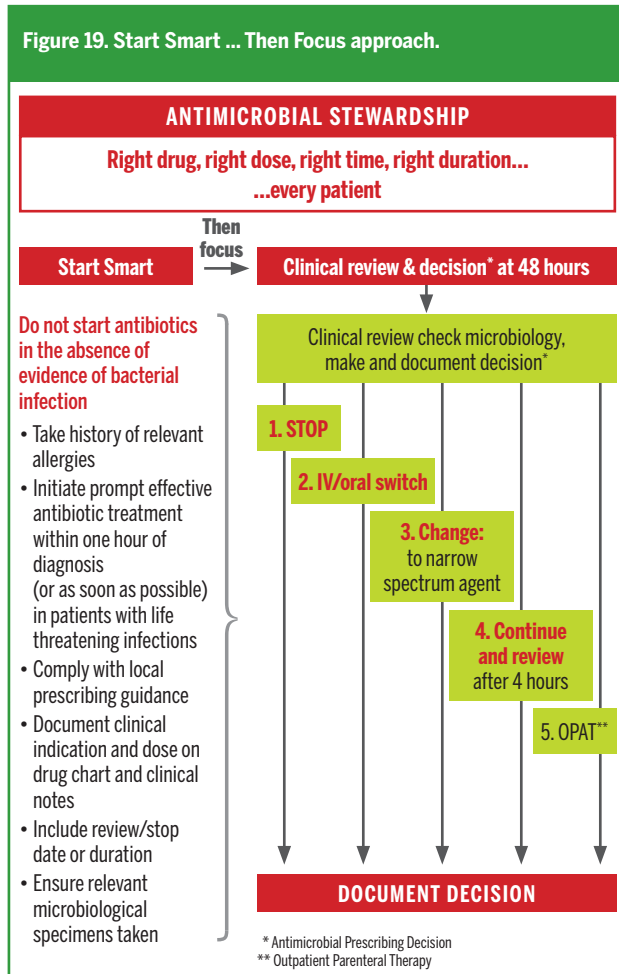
Figure 19. Start Smart ... Then Focus approach.

ANTIMICROBIAL STEWARDSHIP

Right drug, right dose, right time, right duration...
...every patient

Start Smart

Then focus

Clinical review & decision* at 48 hours

Do not start antibiotics in the absence of evidence of bacterial infection

• Take history of relevant allergies
• Initiate prompt effective antibiotic treatment within one hour of diagnosis (or as soon as possible) in patients with life threatening infections
• Comply with local prescribing guidance
• Document clinical indication and dose on drug chart and clinical notes
• Include review/stop date or duration
• Ensure relevant microbiological specimens taken

Clinical review check microbiology, make and document decision*

1. STOP

2. IV/oral switch

3. Change: to narrow spectrum agent

4. Continue and review after 4 hours

5. OPAT**

DOCUMENT DECISION

* Antimicrobial Prescribing Decision
** Outpatient Parenteral Therapy